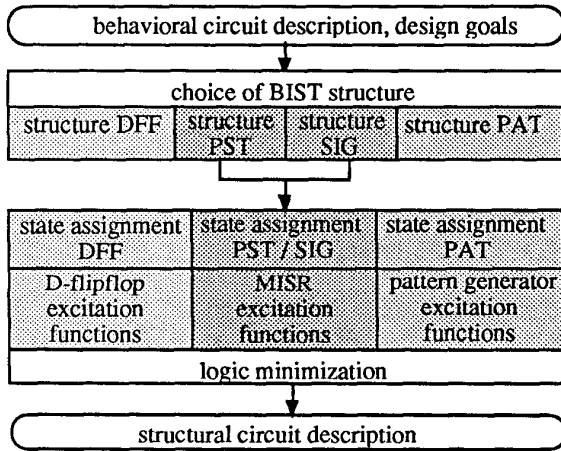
behavioral circuit description, design goals

choice of BIST structure

structure DFF

structure PST

structure SIG

structure PAT

state assignment DFF

state assignment PST / SIG

state assignment PAT

D-flipflop excitation functions

MISR excitation functions

pattern generator excitation functions

logic minimization

structural circuit description